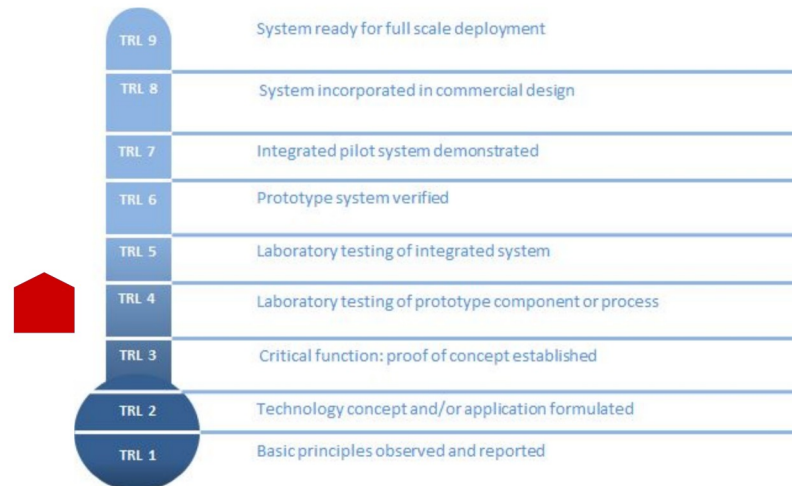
TRL 9 System ready for full scale deployment

TRL 8 System incorporated in commercial design

TRL 7 Integrated pilot system demonstrated

TRL 6 Prototype system verified

TRL 5 Laboratory testing of integrated system

TRL 4 Laboratory testing of prototype component or process

TRL 3 Critical function: proof of concept established

TRL 2 Technology concept and/or application formulated

TRL 1 Basic principles observed and reported